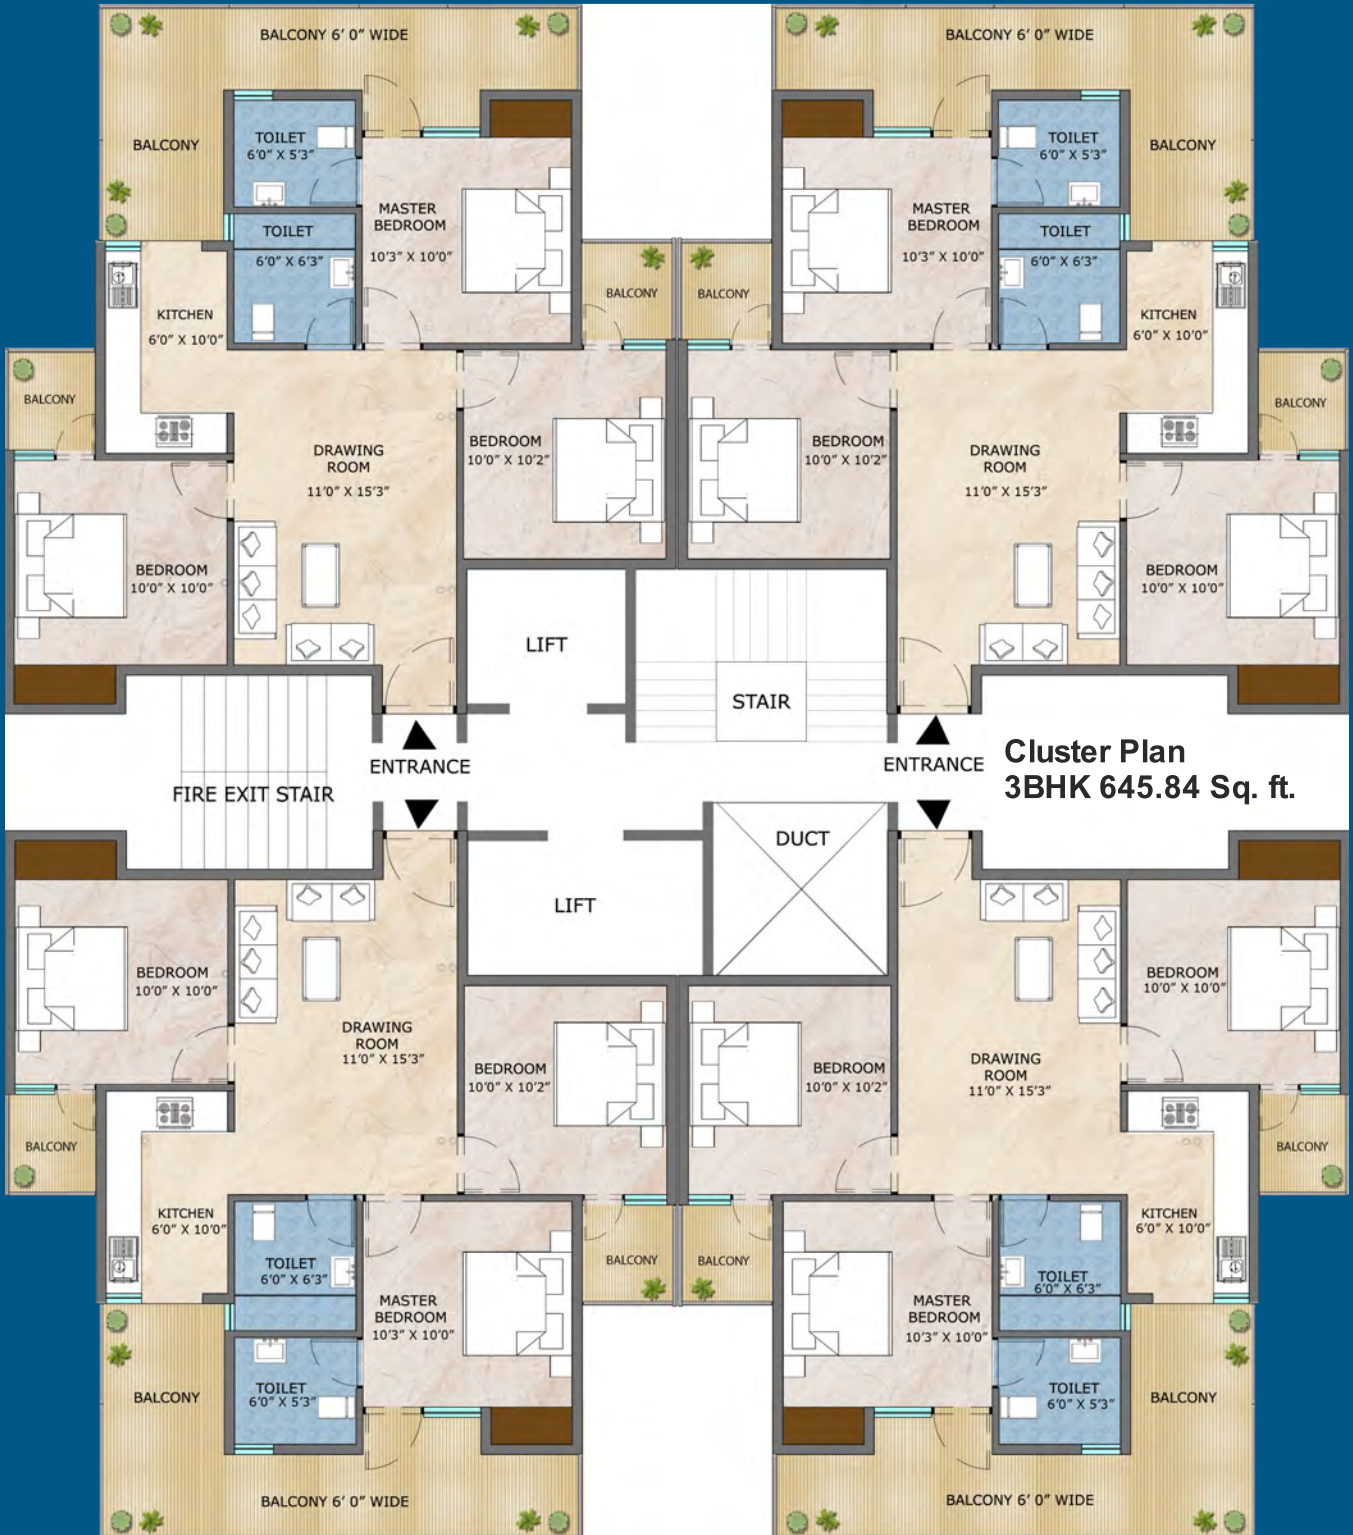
BALCONY 6' 0" WIDE

BALCONY 6' 0" WIDE

BALCONY

TOILET
6'0" X 5'3"

MASTER
BEDROOM
10'3" X 10'0"

TOILET
6'0" X 6'3"

MASTER
BEDROOM
10'3" X 10'0"

TOILET
6'0" X 5'3"

BALCONY

TOILET
6'0" X 6'3"

BALCONY

BALCONY

TOILET
6'0" X 6'3"

KITCHEN
6'0" X 10'0"

KITCHEN
6'0" X 10'0"

BALCONY

BALCONY

DRAWING
ROOM
11'0" X 15'3"

BEDROOM
10'0" X 10'2"

BEDROOM
10'0" X 10'2"

DRAWING
ROOM
11'0" X 15'3"

BEDROOM
10'0" X 10'0"

BEDROOM
10'0" X 10'0"

LIFT

STAIR

ENTRANCE

FIRE EXIT STAIR

ENTRANCE

Cluster Plan
3BHK 645.84 Sq. ft.

DUCT

LIFT

BEDROOM
10'0" X 10'0"

BEDROOM
10'0" X 10'0"

DRAWING
ROOM
11'0" X 15'3"

BEDROOM
10'0" X 10'2"

BEDROOM
10'0" X 10'2"

DRAWING
ROOM
11'0" X 15'3"

BALCONY

BALCONY

KITCHEN
6'0" X 10'0"

KITCHEN
6'0" X 10'0"

TOILET
6'0" X 6'3"

BALCONY

BALCONY

TOILET
6'0" X 6'3"

MASTER
BEDROOM
10'3" X 10'0"

MASTER
BEDROOM
10'3" X 10'0"

BALCONY

TOILET
6'0" X 5'3"

TOILET
6'0" X 5'3"

BALCONY

BALCONY 6' 0" WIDE

BALCONY 6' 0" WIDE